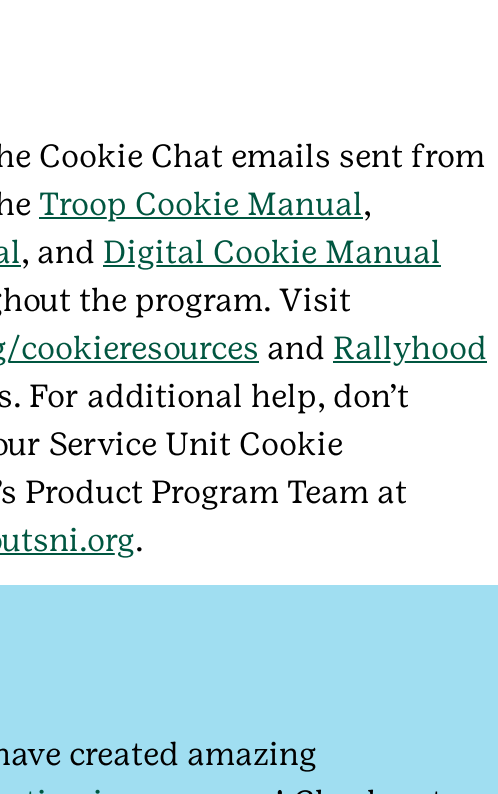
he Cookie Chat emails sent from he Troop Cookie Manual, al, and Digital Cookie Manual ghout the program. Visit g/cookieresources and Rallyhood s. For additional help, don't our Service Unit Cookie 's Product Program Team at outsni.org.

have created amazing